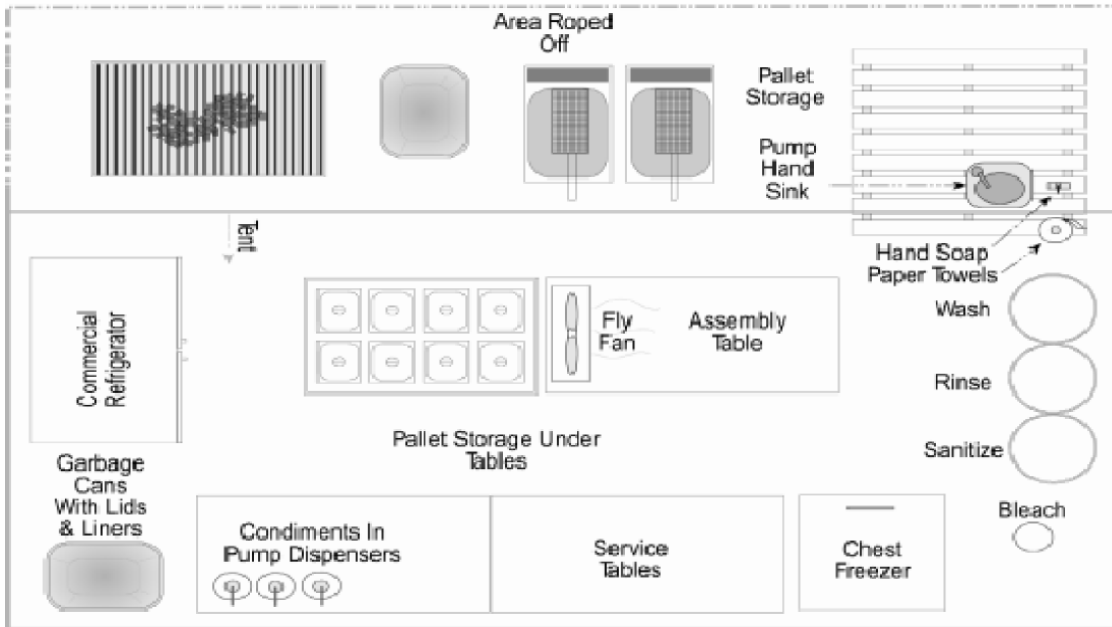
Area Roped Off

Pallet Storage

Pump Hand Sink

Tent

Hand Soap
Paper Towels

Commercial Refrigerator

Fly Fan

Assembly Table

Wash

Rinse

Sanitize

Pallet Storage Under Tables

Garbage Cans With Lids & Liners

Condiments In Pump Dispensers

Service Tables

Chest Freezer

Bleach